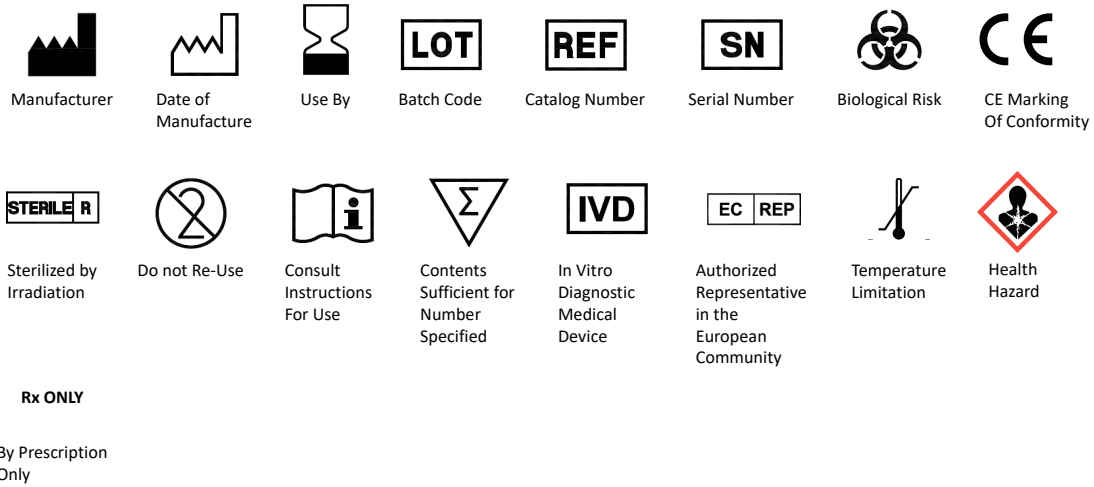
Manufacturer

Date of Manufacture

Use By

LOT
Batch Code

REF
Catalog Number

SN
Serial Number

Biological Risk

CE
CE Marking Of Conformity

STERILE R
Sterilized by Irradiation

Do not Re-Use

Consult Instructions For Use

Σ
Contents Sufficient for Number Specified

IVD
In Vitro Diagnostic Medical Device

EC REP
Authorized Representative in the European Community

Temperature Limitation

Health Hazard

Rx ONLY

By Prescription Only